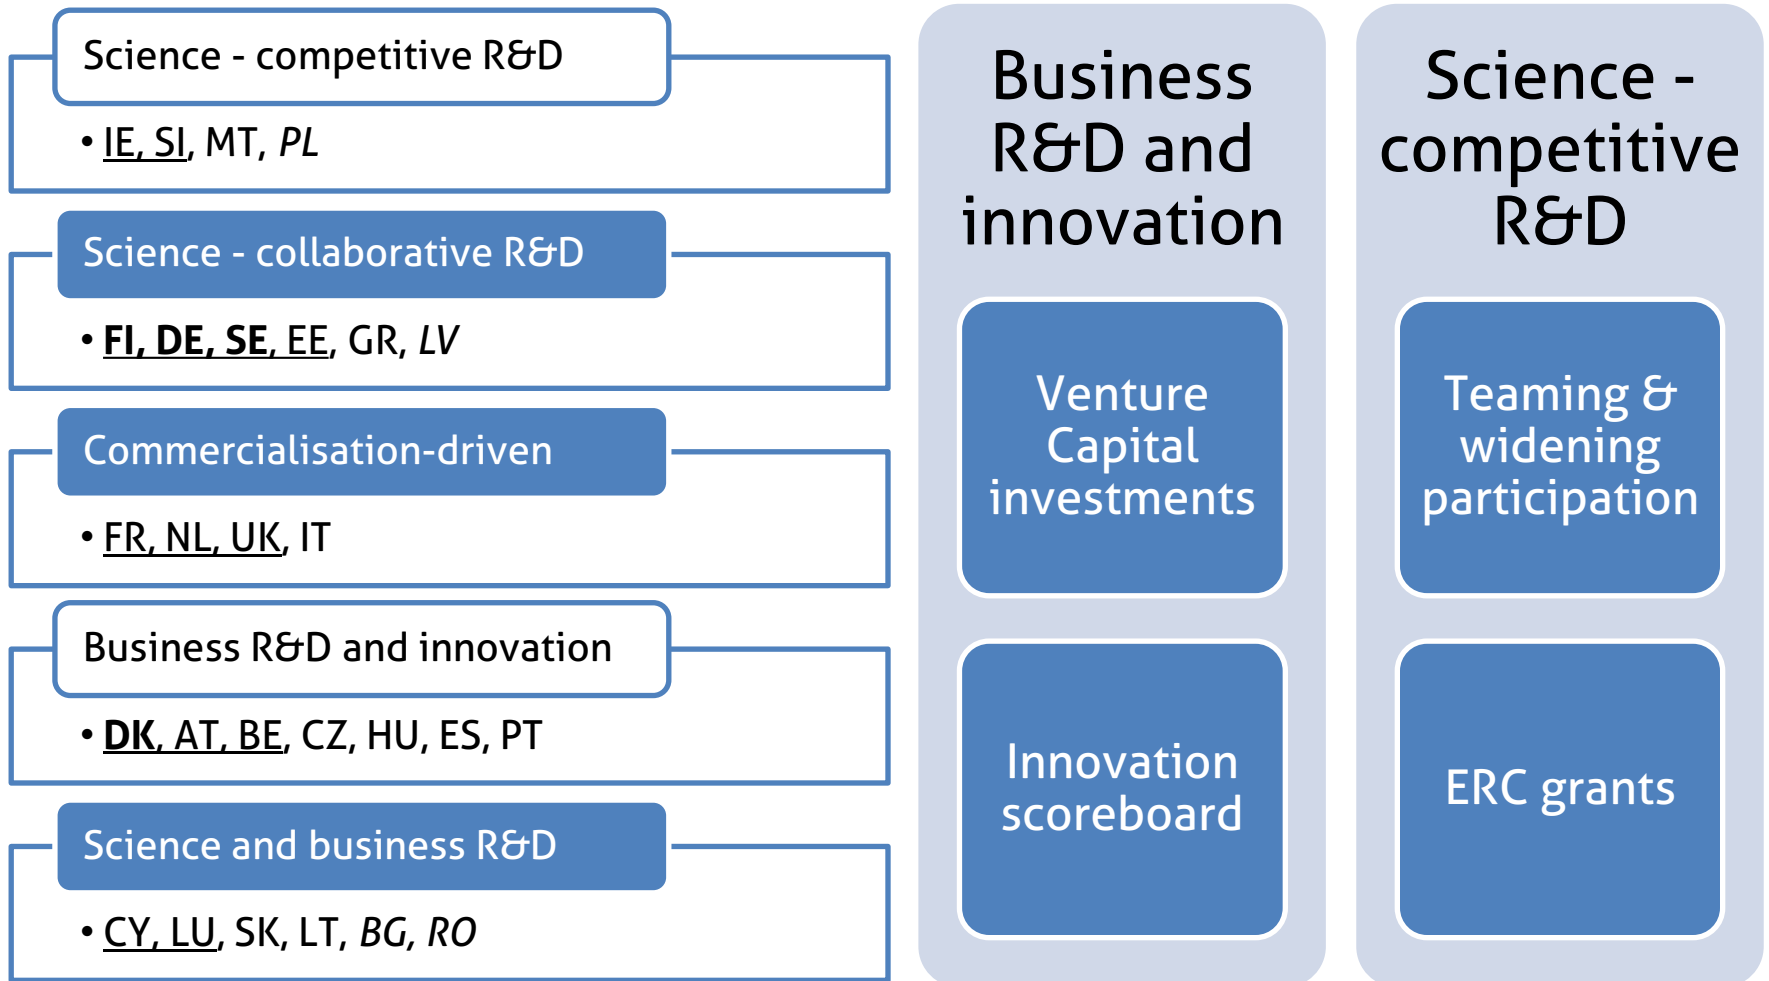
Science - competitive R&D

• IE, SI, MT, PL

Science - collaborative R&D

• FI, DE, SE, EE, GR, LV

Commercialisation-driven

• FR, NL, UK, IT

Business R&D and innovation

• DK, AT, BE, CZ, HU, ES, PT

Science and business R&D

• CY, LU, SK, LT, BG, RO

Business R&D and innovation

Venture Capital investments

Innovation scoreboard

Science - competitive R&D

Teaming & widening participation

ERC grants